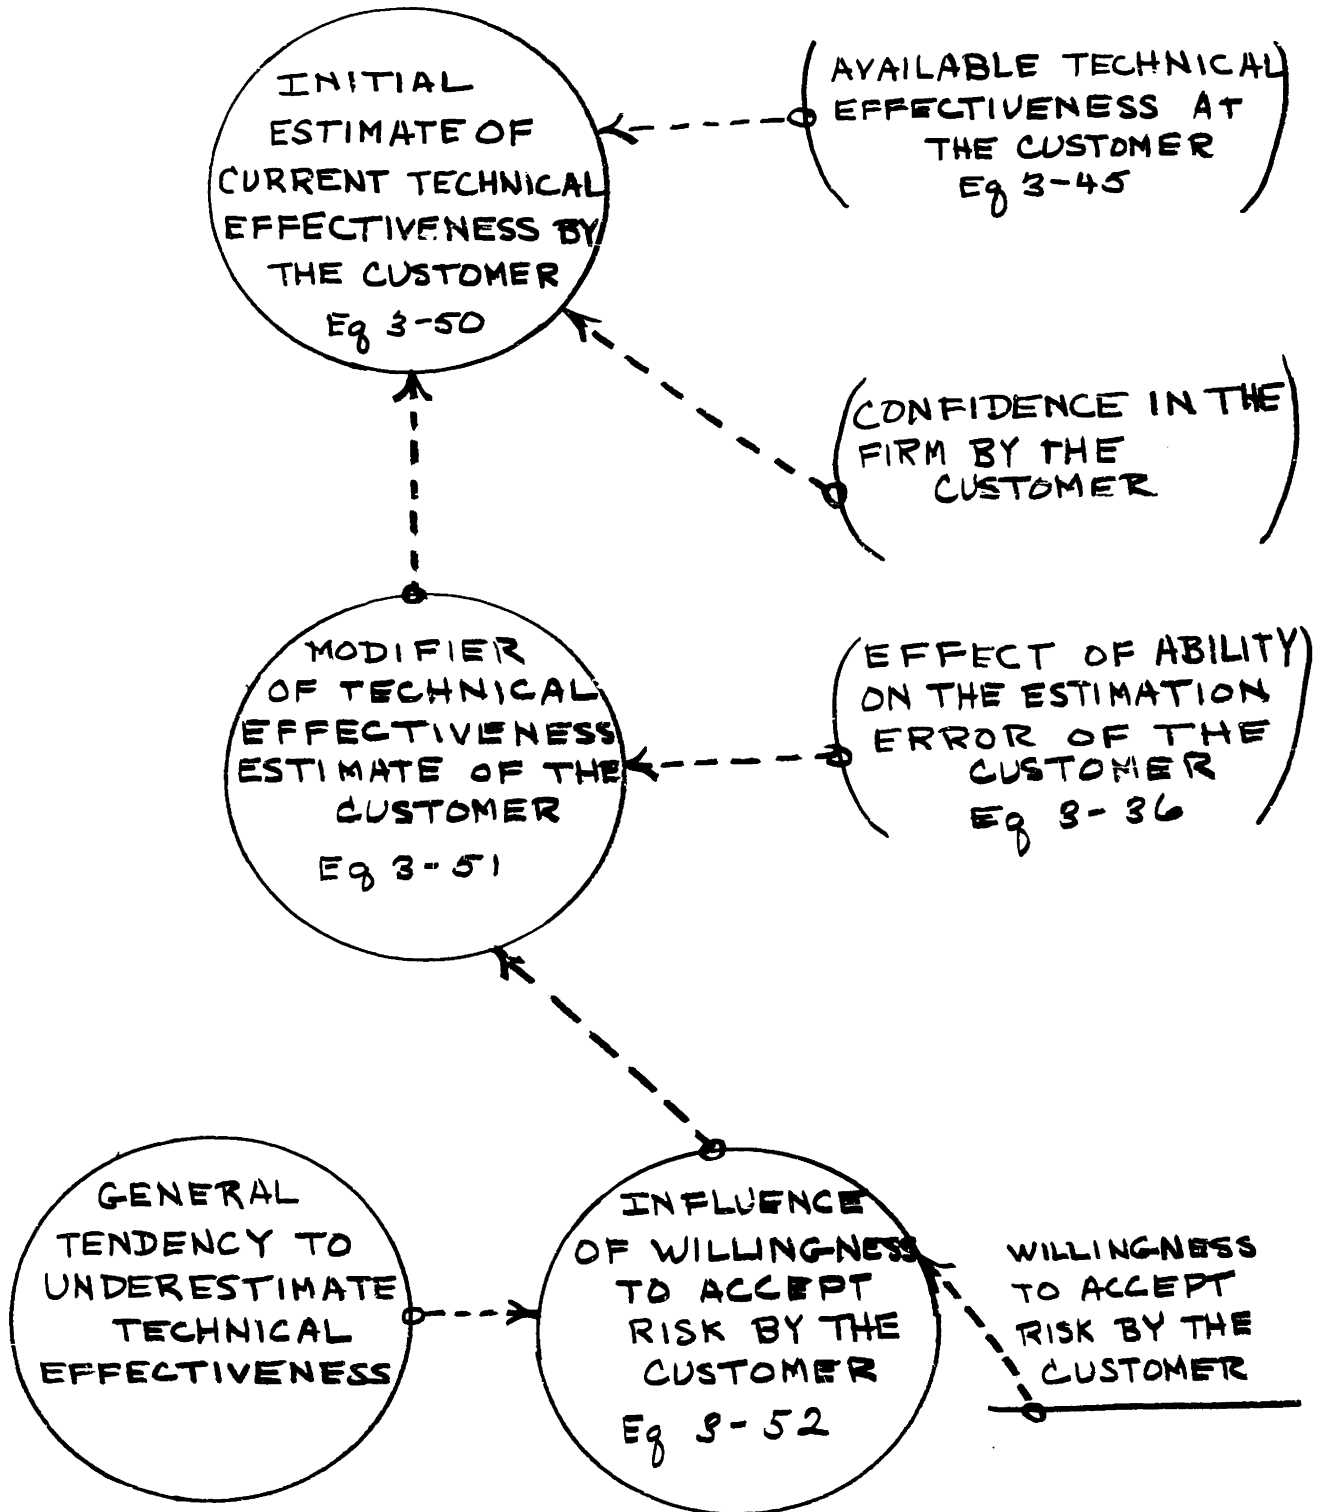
INITIAL ESTIMATE OF CURRENT TECHNICAL EFFECTIVENESS BY THE CUSTOMER Eq 3-50

AVAILABLE TECHNICAL EFFECTIVENESS AT THE CUSTOMER Eq 3-45

CONFIDENCE IN THE FIRM BY THE CUSTOMER

MODIFIER OF TECHNICAL EFFECTIVENESS ESTIMATE OF THE CUSTOMER Eq 3-51

EFFECT OF ABILITY ON THE ESTIMATION ERROR OF THE CUSTOMER Eq 3-36

GENERAL TENDENCY TO UNDERESTIMATE TECHNICAL EFFECTIVENESS

INFLUENCE OF WILLINGNESS TO ACCEPT RISK BY THE CUSTOMER Eq 3-52

WILLINGNESS TO ACCEPT RISK BY THE CUSTOMER